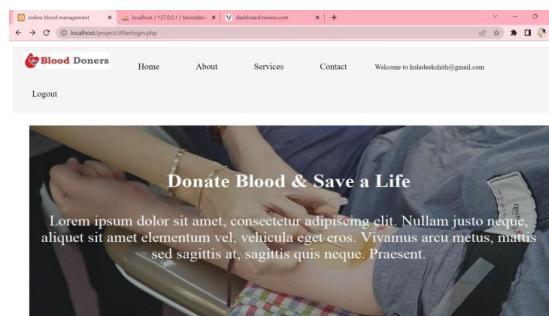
online blood management × localhost / 127.0.0.1 / blooddo × dashboard.nexmo.com × +

localhost/project/Afterlogin.php

Blood Doners

Home About Services Contact Welcome to kiuladeekshith@gmail.com

Logout

Donate Blood & Save a Life

Lorem ipsum dolor sit amet, consectetur adipiscing elit. Nullam justo neque, aliquet sit amet elementum vel, vehicula eget eros. Vivamus arcu metus, mattis sed sagittis at, sagittis quis neque. Praesent.